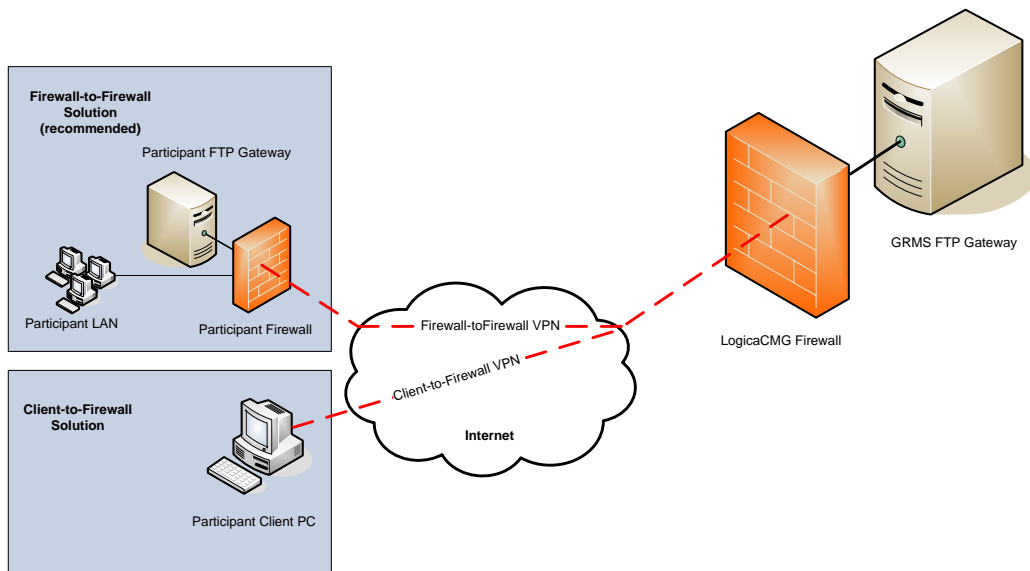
Firewall-to-Firewall Solution (recommended)

Participant FTP Gateway

Participant LAN

Participant Firewall

Client-to-Firewall Solution

Participant Client PC

Firewall-toFirewall VPN

Client-to-Firewall VPN

Internet

LogicaCMG Firewall

GRMS FTP Gateway